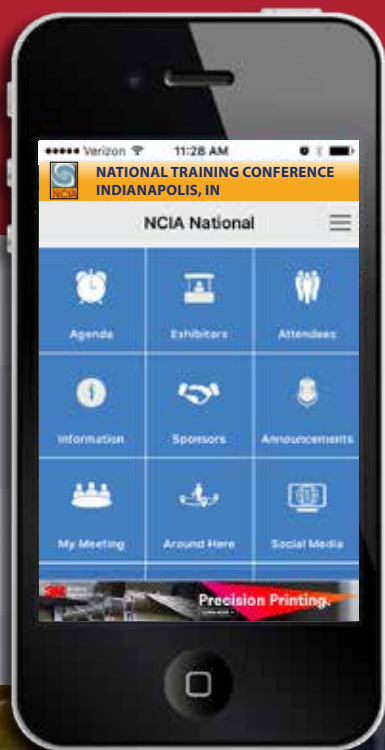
●●●●● Verizon 11:28 AM

NCIA

NATIONAL TRAINING CONFERENCE
INDIANAPOLIS, IN

NCIA National

Agenda

Exhibitors

Attendees

Information

Sponsors

Announcements

My Meeting

Around Here

Social Media

3M

Precision Printing.